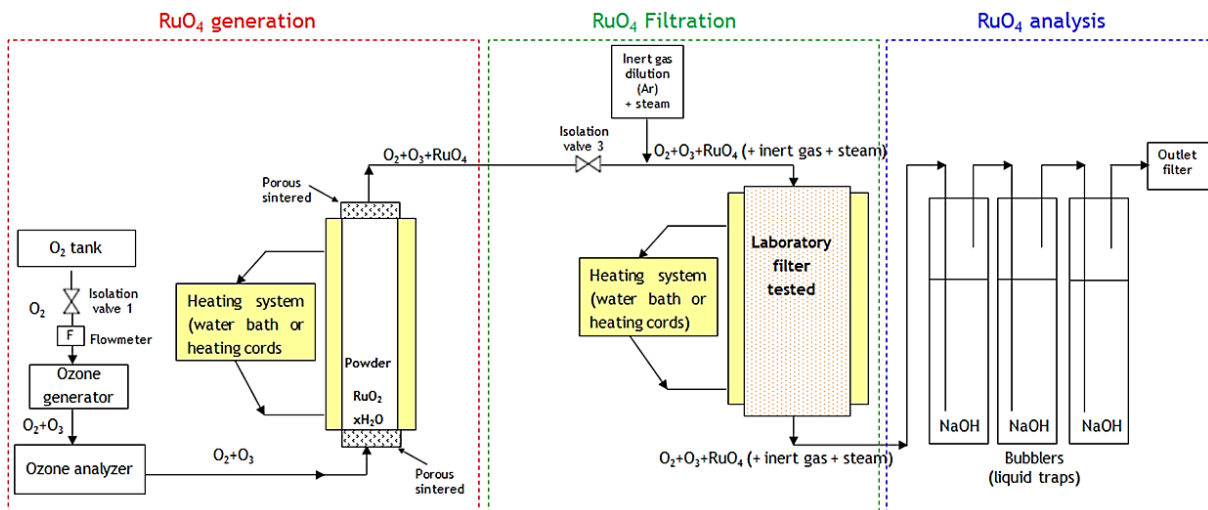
$RuO_4$ generation

$RuO_4$ Filtration

$RuO_4$ analysis

Inert gas dilution (Ar) + steam

Isolation valve 3

$O_2+O_3+RuO_4$

$O_2+O_3+RuO_4$ (+ inert gas + steam)

Outlet filter

Porous sintered

$O_2$ tank

$O_2$

Isolation valve 1

F

Flowmeter

Ozone generator

$O_2+O_3$

Ozone analyzer

$O_2+O_3$

Heating system (water bath or heating cords)

Powder

$RuO_2$

$xH_2O$

Porous sintered

Laboratory filter tested

Heating system (water bath or heating cords)

$O_2+O_3+RuO_4$ (+ inert gas + steam)

NaOH

NaOH

NaOH

Bubblers (liquid traps)